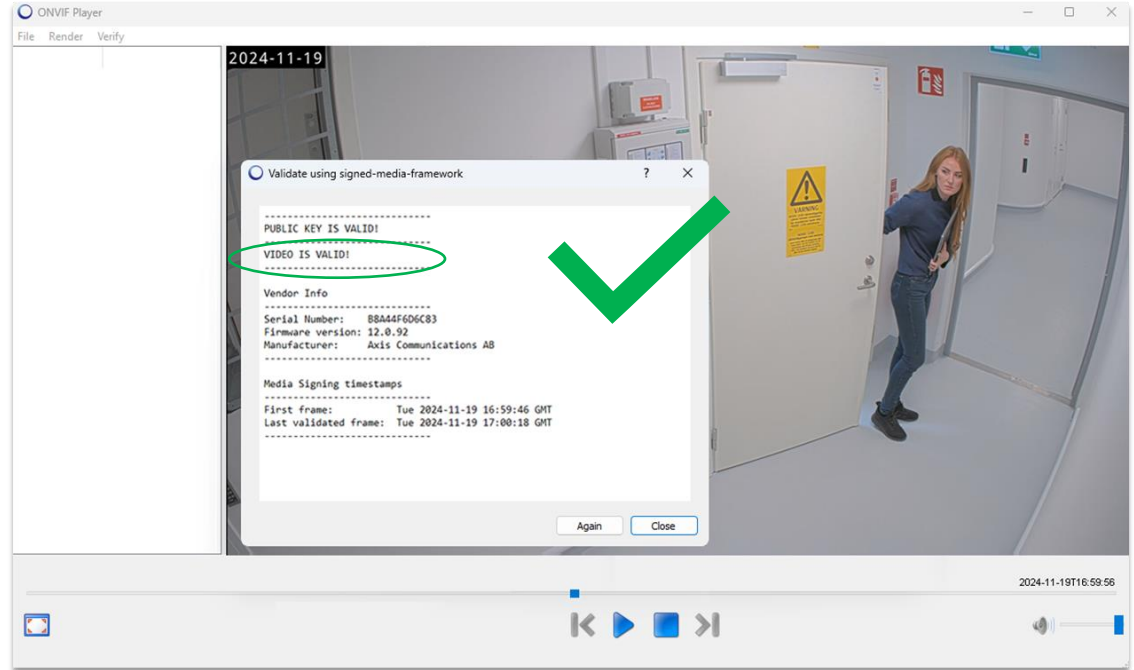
ONVIF Player

File Render Verify

2024-11-19

Validate using signed-media-framework ? ✕

-----------------------------
PUBLIC KEY IS VALID!
-----------------------------
VIDEO IS VALID!
-----------------------------

Vendor Info
-----------------------------
Serial Number: B8A44F6D6C83
Firmware version: 12.0.92
Manufacturer: Axis Communications AB
-----------------------------

Media Signing timestamps
-----------------------------
First frame: Tue 2024-11-19 16:59:46 GMT
Last validated frame: Tue 2024-11-19 17:00:18 GMT
-----------------------------

Again Close

VARNING

2024-11-19T16:59:56